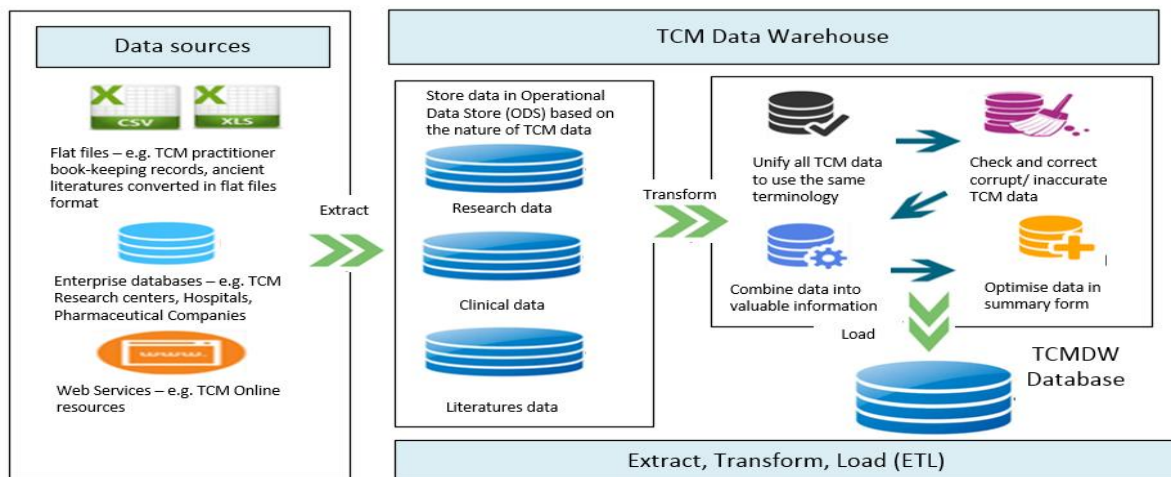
Data sources

CSV

XLS

Flat files – e.g. TCM practitioner book-keeping records, ancient literatures converted in flat files format

Enterprise databases – e.g. TCM Research centers, Hospitals, Pharmaceutical Companies

Web Services – e.g. TCM Online resources

Extract

TCM Data Warehouse

Store data in Operational Data Store (ODS) based on the nature of TCM data

Research data

Clinical data

Literatures data

Transform

Unify all TCM data to use the same terminology

Check and correct corrupt/ inaccurate TCM data

Combine data into valuable information

Optimise data in summary form

Load

TCMDW Database

Extract, Transform, Load (ETL)